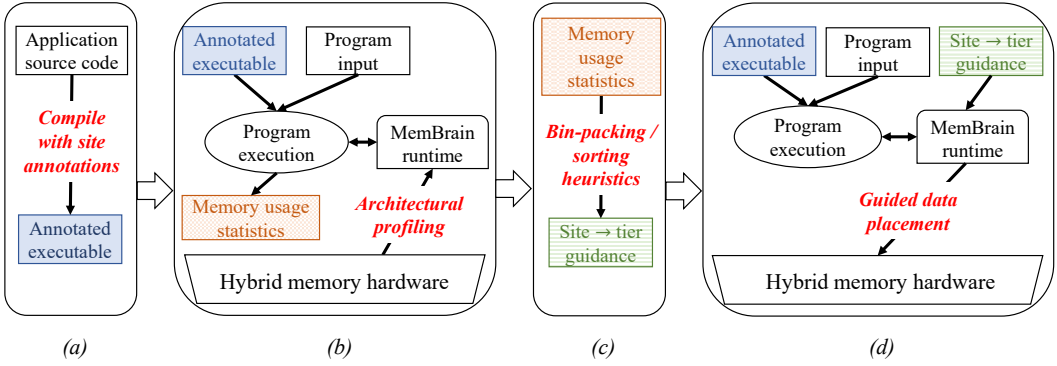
Application source code

Compile with site annotations

Annotated executable

(a)

Annotated executable

Program input

Program execution

MemBrain runtime

Memory usage statistics

Architectural profiling

Hybrid memory hardware

(b)

Memory usage statistics

Bin-packing / sorting heuristics

Site → tier guidance

(c)

Annotated executable

Program input

Site → tier guidance

Program execution

MemBrain runtime

Guided data placement

Hybrid memory hardware

(d)